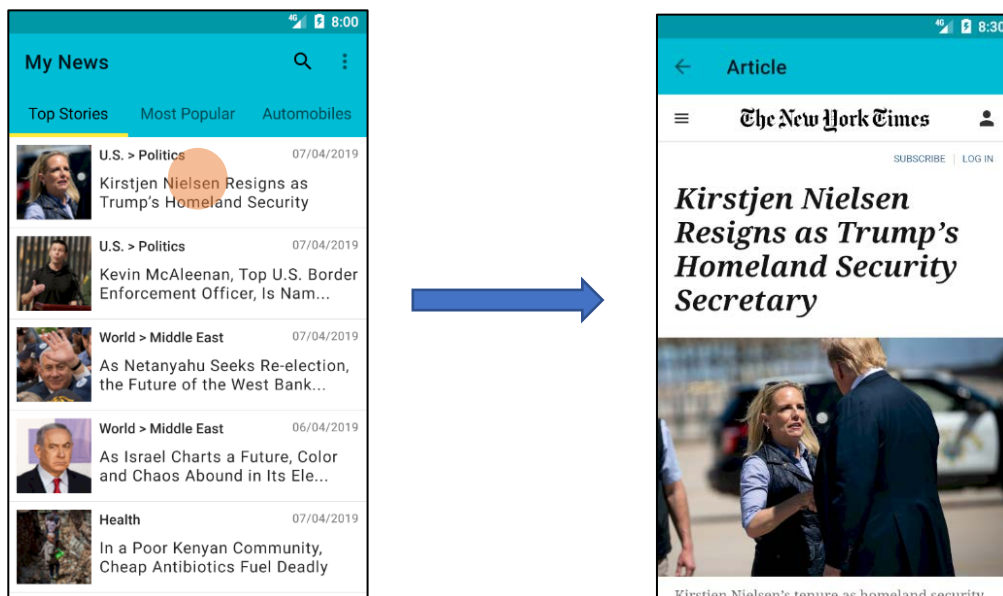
4G 8:00

My News

Top Stories Most Popular Automobiles

U.S. > Politics 07/04/2019
Kirstjen Nielsen Resigns as Trump's Homeland Security

U.S. > Politics 07/04/2019
Kevin McAleenan, Top U.S. Border Enforcement Officer, Is Nam...

World > Middle East 07/04/2019
As Netanyahu Seeks Re-election, the Future of the West Bank...

World > Middle East 06/04/2019
As Israel Charts a Future, Color and Chaos Abound in Its Ele...

Health 07/04/2019
In a Poor Kenyan Community, Cheap Antibiotics Fuel Deadly

4G 8:30

Article

The New York Times

SUBSCRIBE | LOG IN

Kirstjen Nielsen Resigns as Trump's Homeland Security Secretary

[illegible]